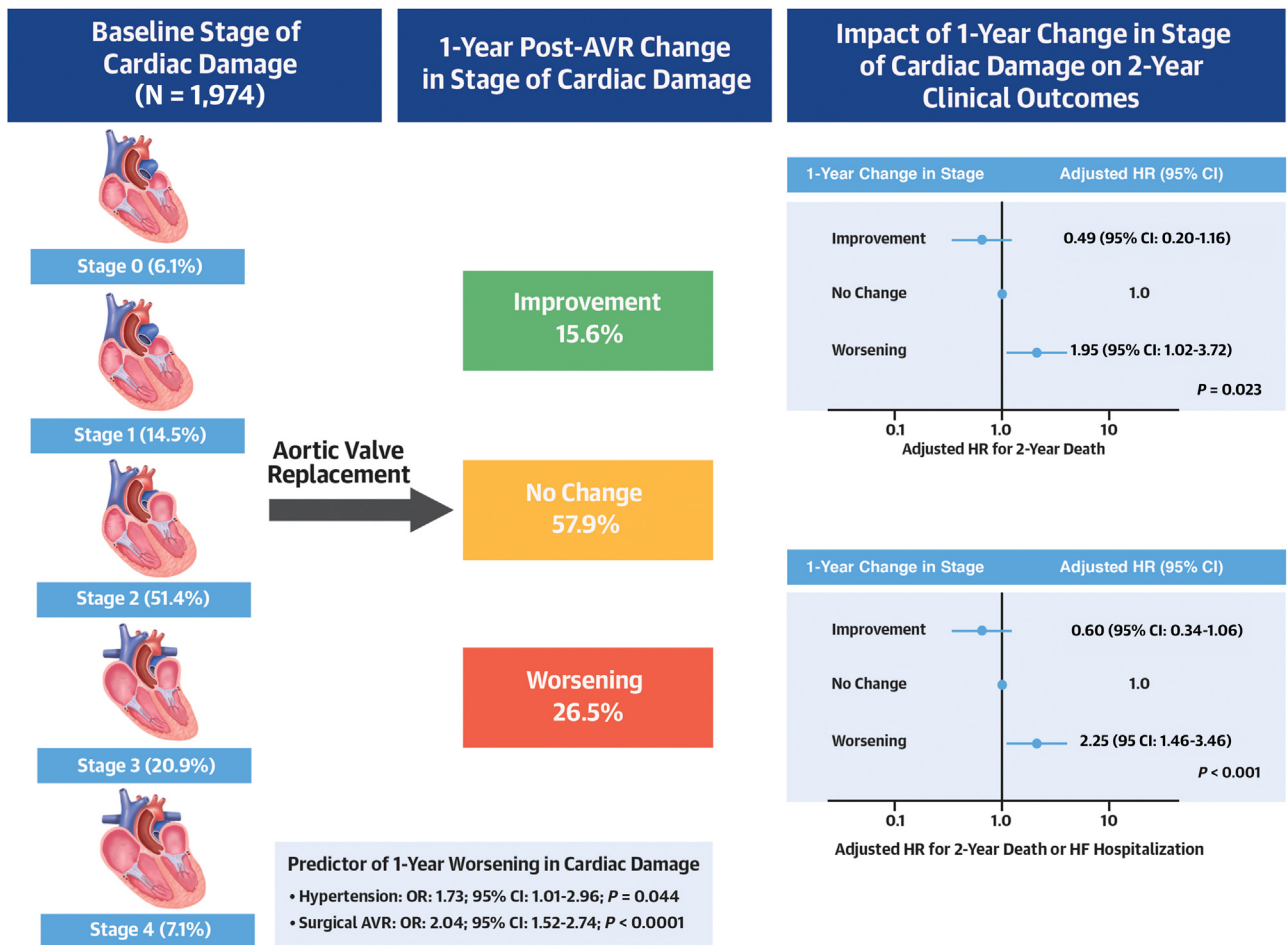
Baseline Stage of Cardiac Damage (N = 1,974)

1-Year Post-AVR Change in Stage of Cardiac Damage

Impact of 1-Year Change in Stage of Cardiac Damage on 2-Year Clinical Outcomes

Stage 0 (6.1%)

Stage 1 (14.5%)

Stage 2 (51.4%)

Stage 3 (20.9%)

Stage 4 (7.1%)

Aortic Valve Replacement

Improvement 15.6%

No Change 57.9%

Worsening 26.5%

| 1-Year Change in Stage | Adjusted HR (95% CI) |
|---|---|
| Improvement | 0.49 (95% CI: 0.20-1.16) |
| No Change | 1.0 |
| Worsening | 1.95 (95% CI: 1.02-3.72) |

$P$ = 0.023

0.1 1.0 10

Adjusted HR for 2-Year Death

| 1-Year Change in Stage | Adjusted HR (95% CI) |
|---|---|
| Improvement | 0.60 (95% CI: 0.34-1.06) |
| No Change | 1.0 |
| Worsening | 2.25 (95 CI: 1.46-3.46) |

$P$ < 0.001

0.1 1.0 10

Adjusted HR for 2-Year Death or HF Hospitalization

Predictor of 1-Year Worsening in Cardiac Damage
• Hypertension: OR: 1.73; 95% CI: 1.01-2.96; $P$ = 0.044
• Surgical AVR: OR: 2.04; 95% CI: 1.52-2.74; $P$ < 0.0001